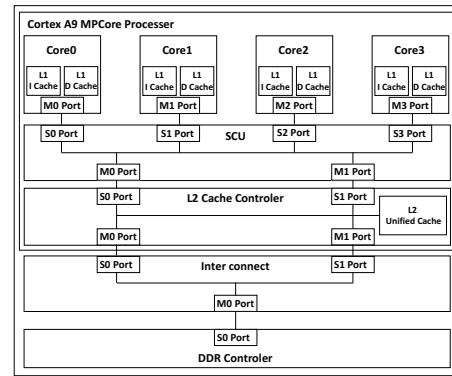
Cortex A9 MPCore Processer

Core0
L1 I Cache
L1 D Cache
M0 Port

Core1
L1 I Cache
L1 D Cache
M1 Port

Core2
L1 I Cache
L1 D Cache
M2 Port

Core3
L1 I Cache
L1 D Cache
M3 Port

S0 Port
S1 Port
SCU
S2 Port
S3 Port

M0 Port
M1 Port

S0 Port
L2 Cache Controler
S1 Port
L2 Unified Cache
M0 Port
M1 Port

S0 Port
Inter connect
S1 Port

M0 Port

S0 Port
DDR Controler